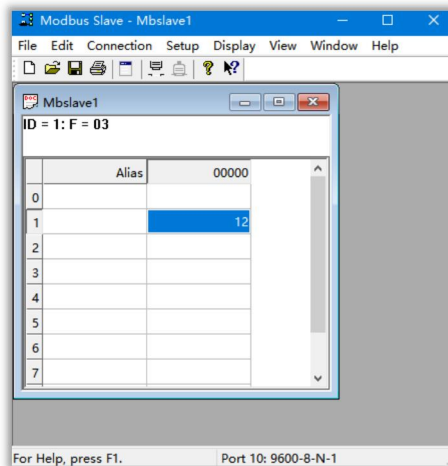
Modbus Slave - Mbslave1

File Edit Connection Setup Display View Window Help

Mbslave1

ID = 1: F = 03

| | Alias | 00000 |
|---|---|---|
| 0 | | |
| 1 | | 12 |
| 2 | | |
| 3 | | |
| 4 | | |
| 5 | | |
| 6 | | |
| 7 | | |

For Help, press F1.

Port 10: 9600-8-N-1